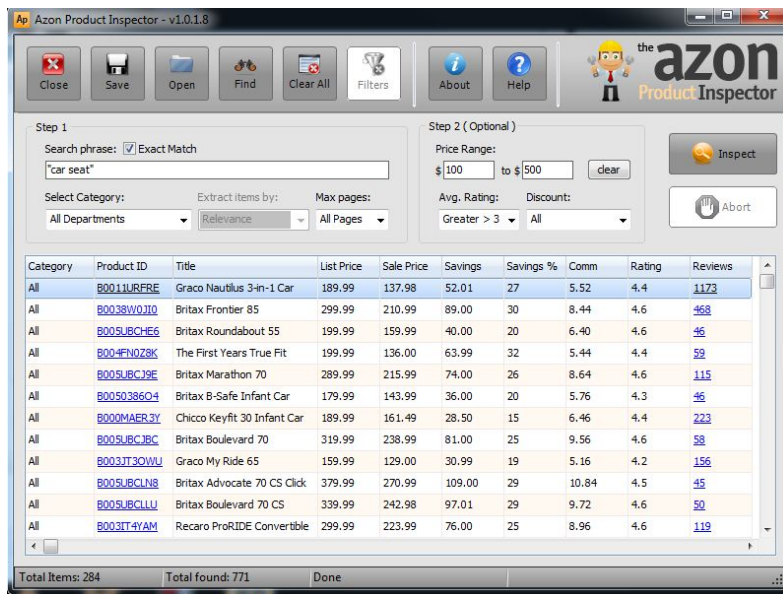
Ap Azon Product Inspector - v1.0.1.8

Close Save Open Find Clear All Filters About Help

the azon Product Inspector

Step 1

Search phrase: Exact Match

"car seat"

Select Category: Extract items by: Max pages:

All Departments Relevance All Pages

Step 2 ( Optional )

Price Range:

$ 100 to $ 500 clear

Avg. Rating: Discount:

Greater > 3 All

Inspect

Abort

| Category | Product ID | Title | List Price | Sale Price | Savings | Savings % | Comm | Rating | Reviews |
|---|---|---|---|---|---|---|---|---|---|
| All | B0011URFRE | Graco Nautilus 3-in-1 Car | 189.99 | 137.98 | 52.01 | 27 | 5.52 | 4.4 | 1173 |
| All | B0038W0JI0 | Britax Frontier 85 | 299.99 | 210.99 | 89.00 | 30 | 8.44 | 4.6 | 468 |
| All | B005UBCHE6 | Britax Roundabout 55 | 199.99 | 159.99 | 40.00 | 20 | 6.40 | 4.6 | 46 |
| All | B004FN0Z8K | The First Years True Fit | 199.99 | 136.00 | 63.99 | 32 | 5.44 | 4.4 | 59 |
| All | B005UBCJ9E | Britax Marathon 70 | 289.99 | 215.99 | 74.00 | 26 | 8.64 | 4.6 | 115 |
| All | B0050386O4 | Britax B-Safe Infant Car | 179.99 | 143.99 | 36.00 | 20 | 5.76 | 4.3 | 46 |
| All | B000MAER3Y | Chicco Keyfit 30 Infant Car | 189.99 | 161.49 | 28.50 | 15 | 6.46 | 4.4 | 223 |
| All | B005UBCJBC | Britax Boulevard 70 | 319.99 | 238.99 | 81.00 | 25 | 9.56 | 4.6 | 58 |
| All | B003JT3OWU | Graco My Ride 65 | 159.99 | 129.00 | 30.99 | 19 | 5.16 | 4.2 | 156 |
| All | B005UBCLN8 | Britax Advocate 70 CS Click | 379.99 | 270.99 | 109.00 | 29 | 10.84 | 4.5 | 45 |
| All | B005UBCLLU | Britax Boulevard 70 CS | 339.99 | 242.98 | 97.01 | 29 | 9.72 | 4.6 | 50 |
| All | B003IT4YAM | Recaro ProRIDE Convertible | 299.99 | 223.99 | 76.00 | 25 | 8.96 | 4.6 | 119 |

Total Items: 284 Total found: 771 Done